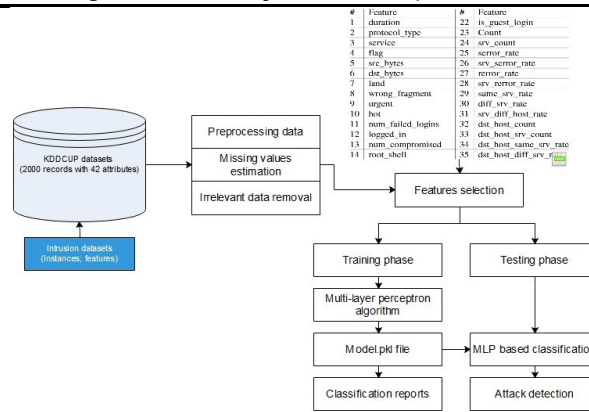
| # | Feature | # | Feature |
|---|---|---|---|
| 1 | duration | 22 | is_guest_login |
| 2 | protocol_type | 23 | Count |
| 3 | service | 24 | srv_count |
| 4 | flag | 25 | serror_rate |
| 5 | src_bytes | 26 | srv_serror_rate |
| 6 | dst_bytes | 27 | rerror_rate |
| 7 | land | 28 | srv_rerror_rate |
| 8 | wrong_fragment | 29 | same_srv_rate |
| 9 | urgent | 30 | diff_srv_rate |
| 10 | hot | 31 | srv_diff_host_rate |
| 11 | num_failed_logins | 32 | dst_host_count |
| 12 | logged_in | 33 | dst_host_srv_count |
| 13 | num_compromised | 34 | dst_host_same_srv_rate |
| 14 | root_shell | 35 | dst_host_diff_srv_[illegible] |

KDDCUP datasets (2000 records with 42 attributes)

Intrusion datasets (Instances; features)

Preprocessing data

Missing values estimation

Irrelevant data removal

Features selection

Training phase

Testing phase

Multi-layer perceptron algorithm

Model.pkl file

MLP based classificatio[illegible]

Classification reports

Attack detection